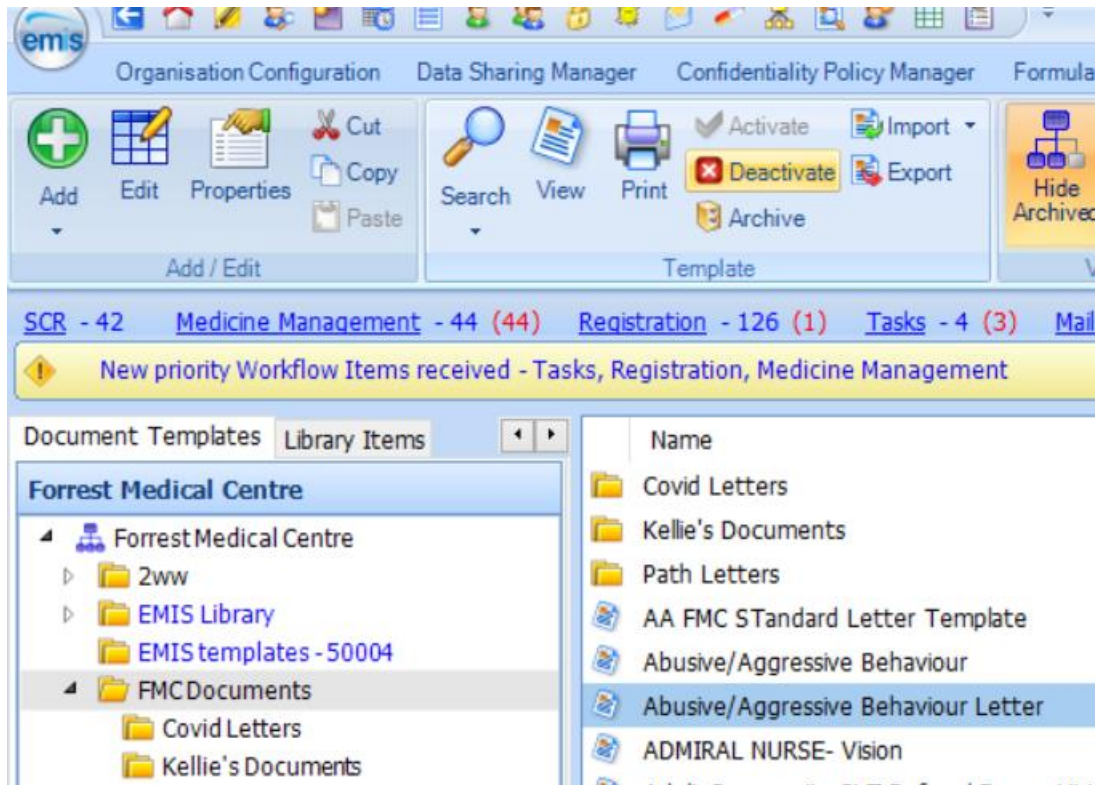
emis

Organisation Configuration Data Sharing Manager Confidentiality Policy Manager Formula

Add Edit Properties Cut Copy Paste
Add / Edit

Search View Print Activate Deactivate Archive Import Export
Template

Hide Archived

SCR - 42 Medicine Management - 44 (44) Registration - 126 (1) Tasks - 4 (3) Mail

New priority Workflow Items received - Tasks, Registration, Medicine Management

Document Templates Library Items

Forrest Medical Centre

Forrest Medical Centre
2ww
EMIS Library
EMIS templates - 50004
FMC Documents
Covid Letters
Kellie's Documents

Name
Covid Letters
Kellie's Documents
Path Letters
AA FMC STandard Letter Template
Abusive/Aggressive Behaviour
Abusive/Aggressive Behaviour Letter
ADMIRAL NURSE- Vision
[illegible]